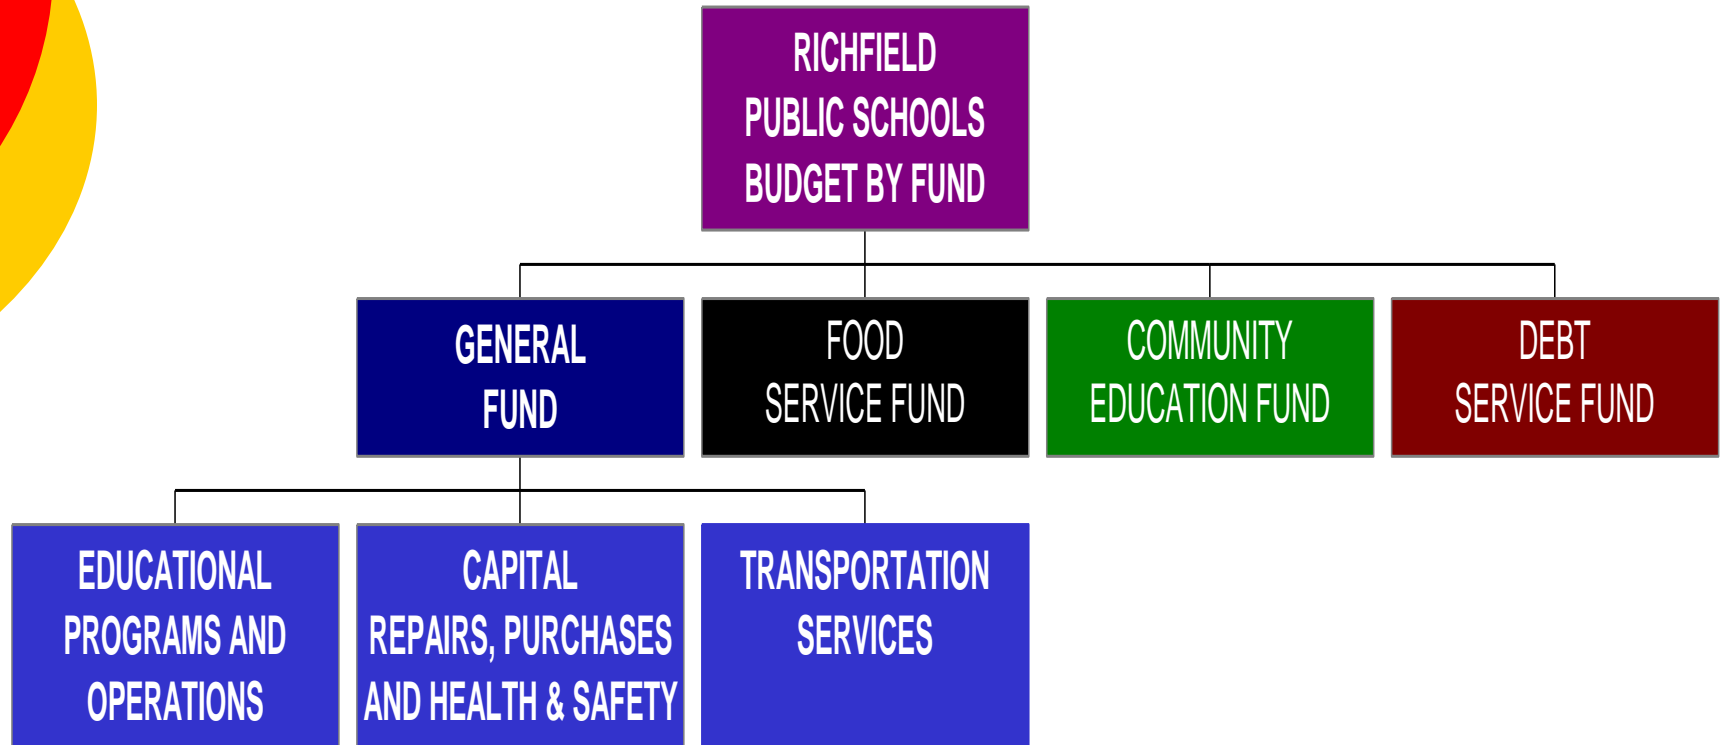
RICHFIELD PUBLIC SCHOOLS BUDGET BY FUND

GENERAL FUND

FOOD SERVICE FUND

COMMUNITY EDUCATION FUND

DEBT SERVICE FUND

EDUCATIONAL PROGRAMS AND OPERATIONS

CAPITAL REPAIRS, PURCHASES AND HEALTH & SAFETY

TRANSPORTATION SERVICES